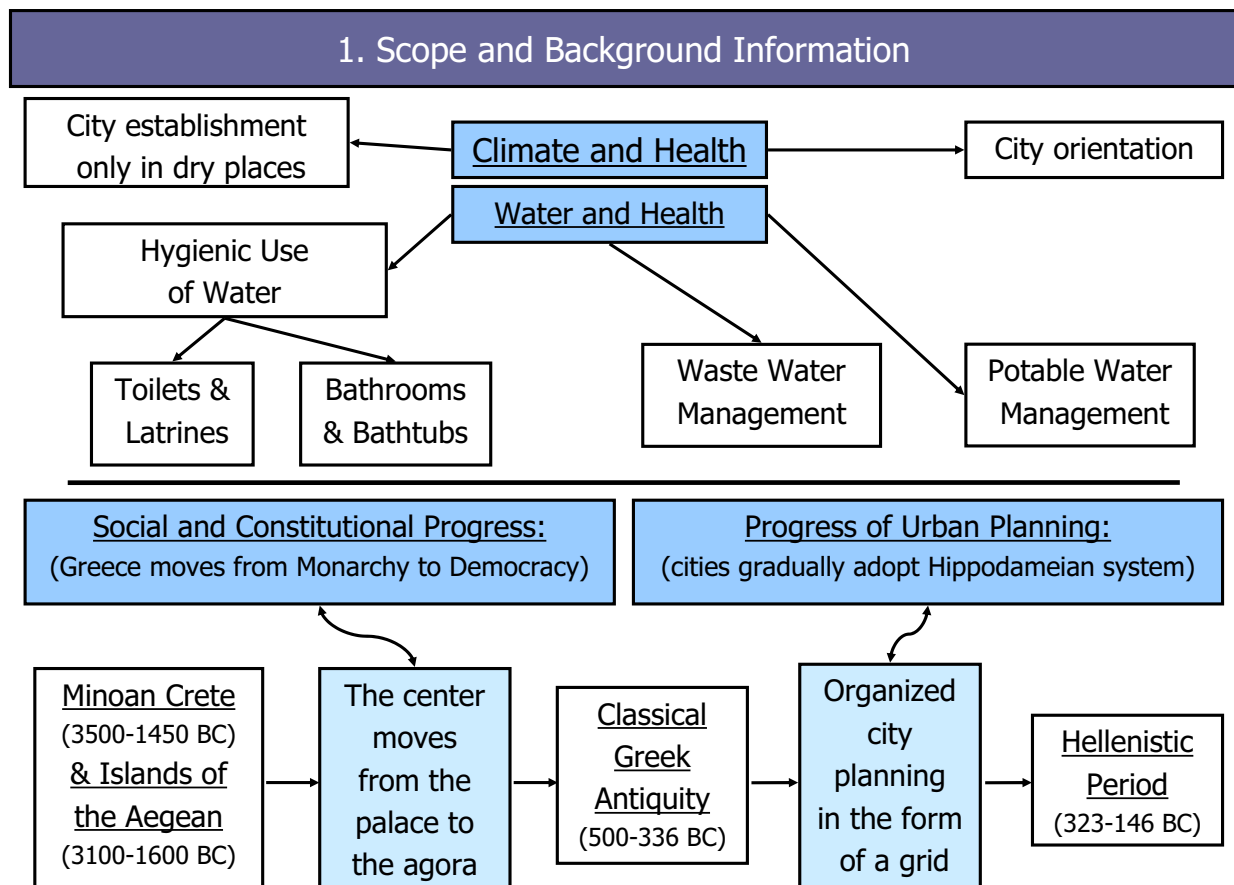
1. Scope and Background Information

City establishment only in dry places

Climate and Health

City orientation

Water and Health

Hygienic Use of Water

Toilets & Latrines

Bathrooms & Bathtubs

Waste Water Management

Potable Water Management

Social and Constitutional Progress:
(Greece moves from Monarchy to Democracy)

Progress of Urban Planning:
(cities gradually adopt Hippodameian system)

Minoan Crete
(3500-1450 BC)
& Islands of the Aegean
(3100-1600 BC)

The center moves from the palace to the agora

Classical Greek Antiquity
(500-336 BC)

Organized city planning in the form of a grid

Hellenistic Period
(323-146 BC)